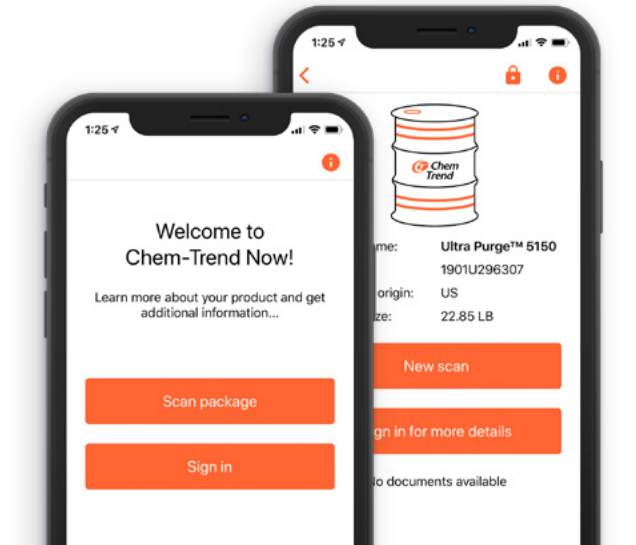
1:25

Chem Trend

ame: Ultra Purge™ 5150

1901U296307

origin: US

ze: 22.85 LB

New scan

gn in for more details

o documents available

1:25

Welcome to Chem-Trend Now!

Learn more about your product and get additional information...

Scan package

Sign in